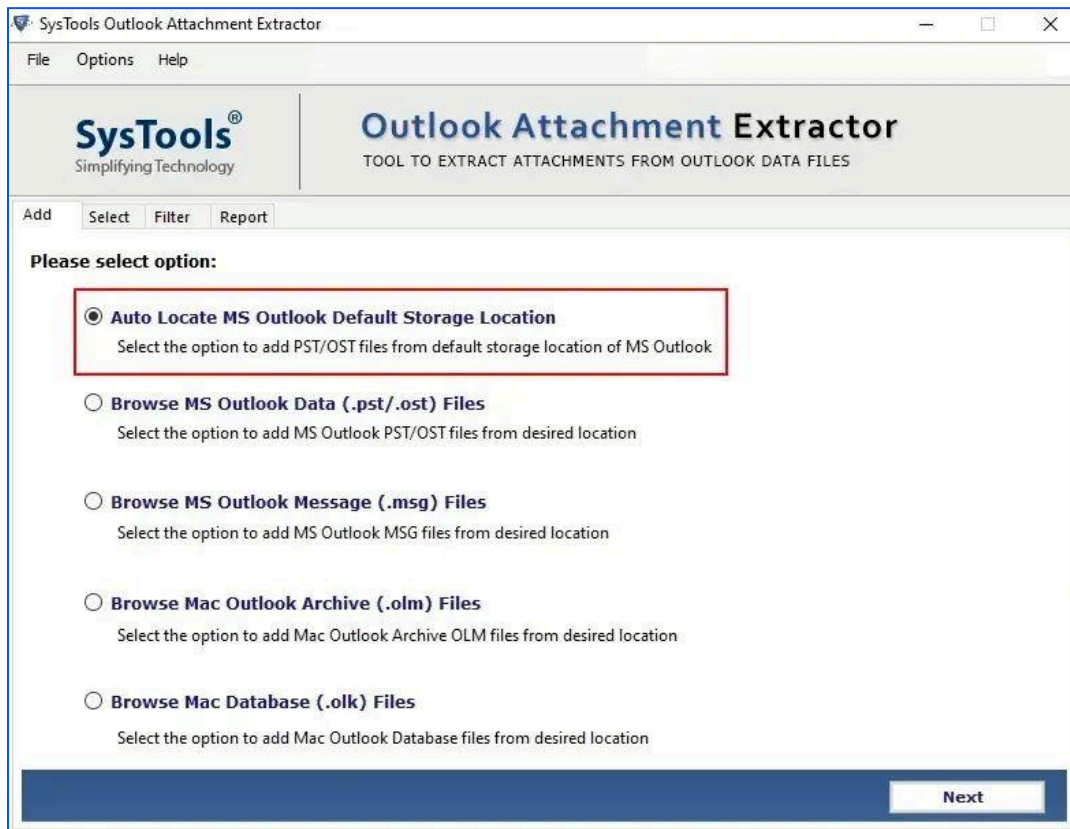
SysTools Outlook Attachment Extractor

File Options Help

SysTools®
Simplifying Technology

Outlook Attachment Extractor
TOOL TO EXTRACT ATTACHMENTS FROM OUTLOOK DATA FILES

Add Select Filter Report

Please select option:

Auto Locate MS Outlook Default Storage Location
Select the option to add PST/OST files from default storage location of MS Outlook

Browse MS Outlook Data (.pst/.ost) Files
Select the option to add MS Outlook PST/OST files from desired location

Browse MS Outlook Message (.msg) Files
Select the option to add MS Outlook MSG files from desired location

Browse Mac Outlook Archive (.olm) Files
Select the option to add Mac Outlook Archive OLM files from desired location

Browse Mac Database (.olk) Files
Select the option to add Mac Outlook Database files from desired location

Next